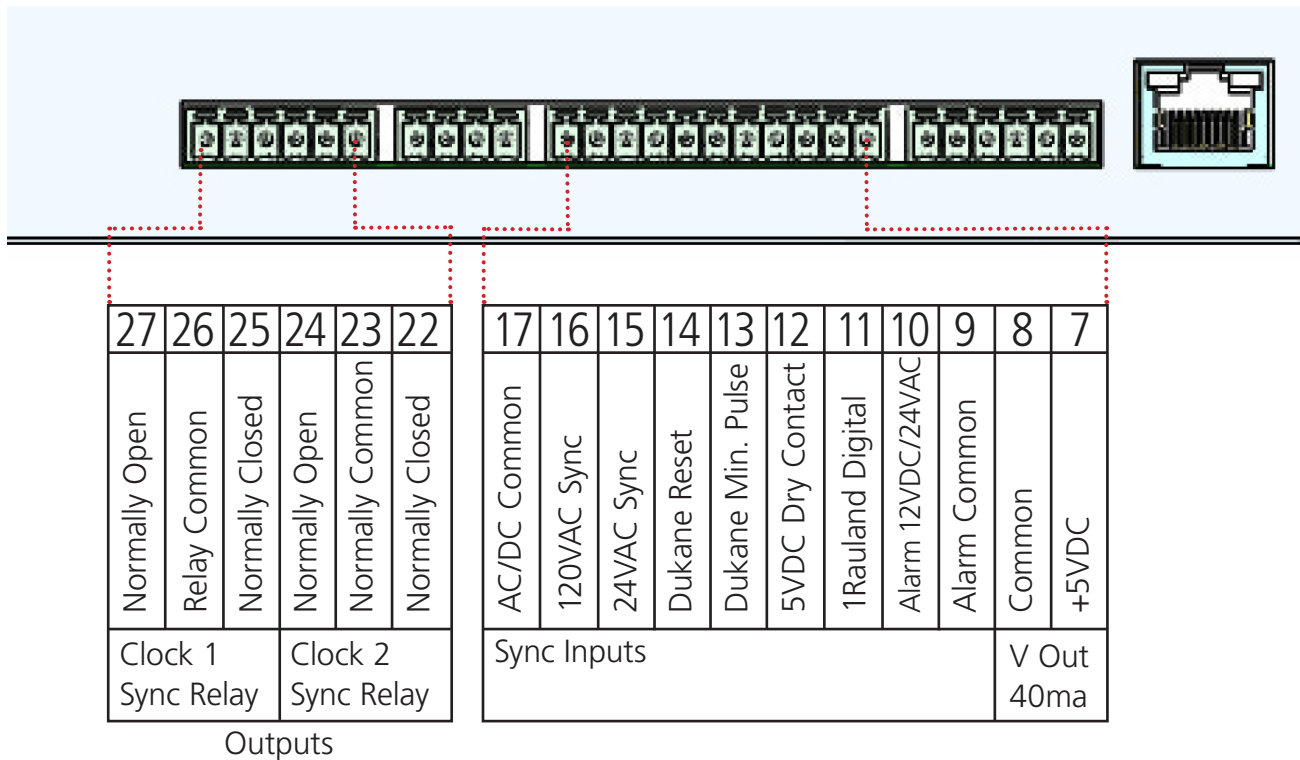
| 27 | 26 | 25 | 24 | 23 | 22 |
|---|---|---|---|---|---|
| Normally Open | Relay Common | Normally Closed | Normally Open | Normally Common | Normally Closed |
| Clock 1 Sync Relay | | | Clock 2 Sync Relay | | |

Outputs

| 17 | 16 | 15 | 14 | 13 | 12 | 11 | 10 | 9 | 8 | 7 |
|---|---|---|---|---|---|---|---|---|---|---|
| AC/DC Common | 120VAC Sync | 24VAC Sync | Dukane Reset | Dukane Min. Pulse | 5VDC Dry Contact | 1Rauland Digital | Alarm 12VDC/24VAC | Alarm Common | Common | +5VDC |
| Sync Inputs | | | | | | | | | V Out 40ma | |